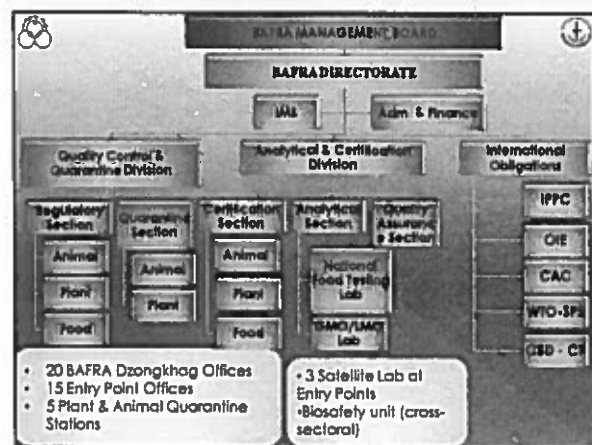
BAFRA MANAGEMENT BOARD

BAFRA DIRECTORATE

IAS

Adm & Finance

Quality Control & Quarantine Division

Analytical & Certification Division

International Obligations

Regulatory Section

Animal

Plant

Food

Quarantine Section

Animal

Plant

Certification Section

Animal

Plant

Food

Analytical Section

National Food Testing Lab

GMO/LMO Lab

Quality Assurance Section

IPPC

OIE

CAC

WTO-SPS

CBD - CT

• 20 BAFRA Dzongkhag Offices
• 15 Entry Point Offices
• 5 Plant & Animal Quarantine Stations

• 3 Satellite Lab at Entry Points
•Biosafety unit (cross-sectoral)